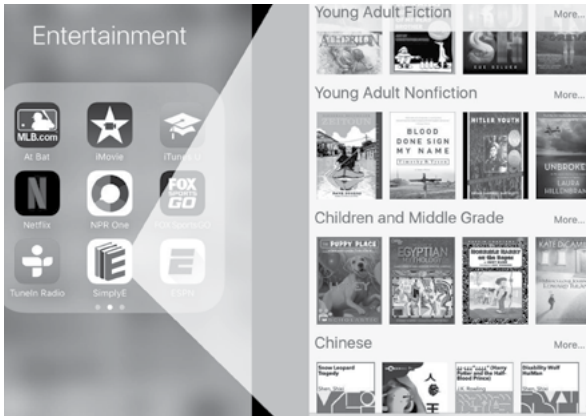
Entertainment

MLB.com
At Bat

iMovie

iTunes U

N
Netflix

NPR One

FOX SPORTS GO

TuneIn Radio

SimplyE

Young Adult Fiction
More...

Young Adult Nonfiction
More...

BLOOD DONE SIGN MY NAME

HITLER YOUTH

UNBROKEN

Children and Middle Grade
More...

PUPPY PLACE

EGYPTIAN

Chinese
More...

Snow Leopard Tragedy

Disability Wolf